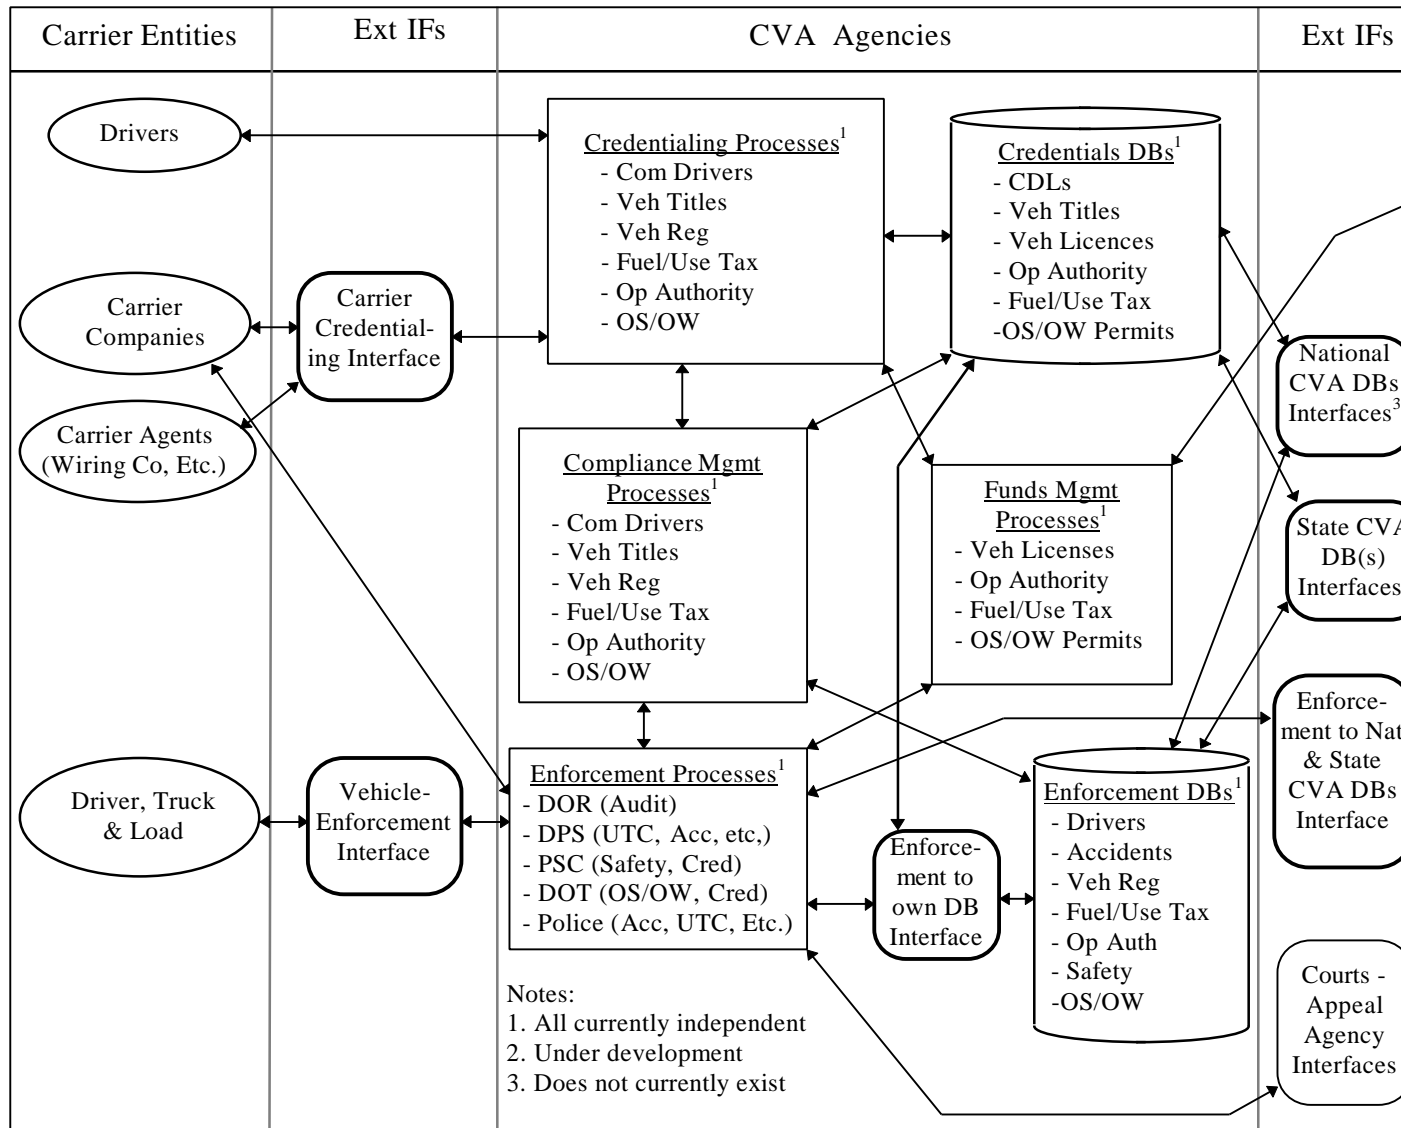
| Carrier Entities | Ext IFs | CVA Agencies | Ext IFs |
|---|---|---|---|

Drivers

Carrier Companies

Carrier Agents (Wiring Co, Etc.)

Driver, Truck & Load

Carrier Credentialing Interface

Vehicle-Enforcement Interface

Credentialing Processes$^1$
- Com Drivers
- Veh Titles
- Veh Reg
- Fuel/Use Tax
- Op Authority
- OS/OW

Credentials DBs$^1$
- CDLs
- Veh Titles
- Veh Licences
- Op Authority
- Fuel/Use Tax
-OS/OW Permits

Compliance Mgmt Processes$^1$
- Com Drivers
- Veh Titles
- Veh Reg
- Fuel/Use Tax
- Op Authority
- OS/OW

Funds Mgmt Processes$^1$
- Veh Licenses
- Op Authority
- Fuel/Use Tax
- OS/OW Permits

Enforcement Processes$^1$
- DOR (Audit)
- DPS (UTC, Acc, etc,)
- PSC (Safety, Cred)
- DOT (OS/OW, Cred)
- Police (Acc, UTC, Etc.)

Enforcement to own DB Interface

Enforcement DBs$^1$
- Drivers
- Accidents
- Veh Reg
- Fuel/Use Tax
- Op Auth
- Safety
-OS/OW

Notes:
1. All currently independent
2. Under development
3. Does not currently exist

National CVA DBs Interfaces$^3$

State CVA DB(s) Interfaces

Enforcement to Nat & State CVA DBs Interface

Courts - Appeal Agency Interfaces